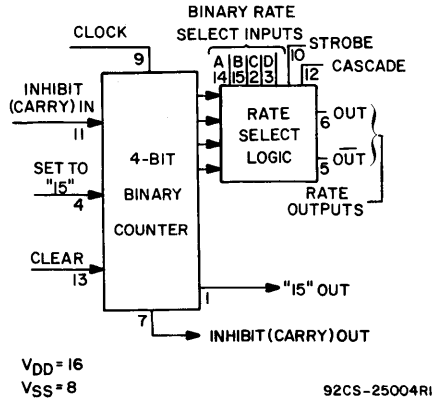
BINARY RATE SELECT INPUTS

CLOCK

9

A 14

B 15

C 2

D 3

10 STROBE

12 CASCADE

INHIBIT (CARRY) IN

11

SET TO "15"

4

4-BIT BINARY COUNTER

RATE SELECT LOGIC

6 OUT

5 $\overline{OUT}$

RATE OUTPUTS

CLEAR

13

1

"15" OUT

7

INHIBIT (CARRY) OUT

$V_{DD}$ = 16

$V_{SS}$ = 8

92CS-25004RI